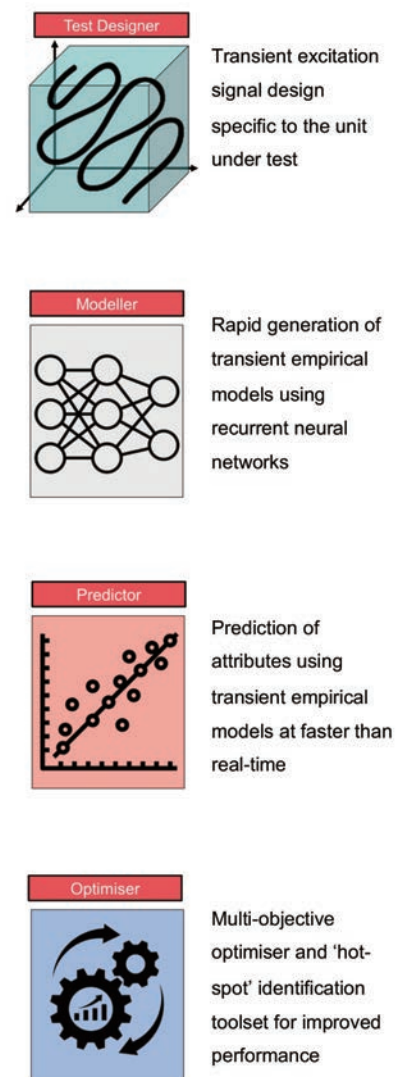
Test Designer

Transient excitation signal design specific to the unit under test

Modeller

Rapid generation of transient empirical models using recurrent neural networks

Predictor

Prediction of attributes using transient empirical models at faster than real-time

Optimiser

Multi-objective optimiser and 'hot-spot' identification toolset for improved performance